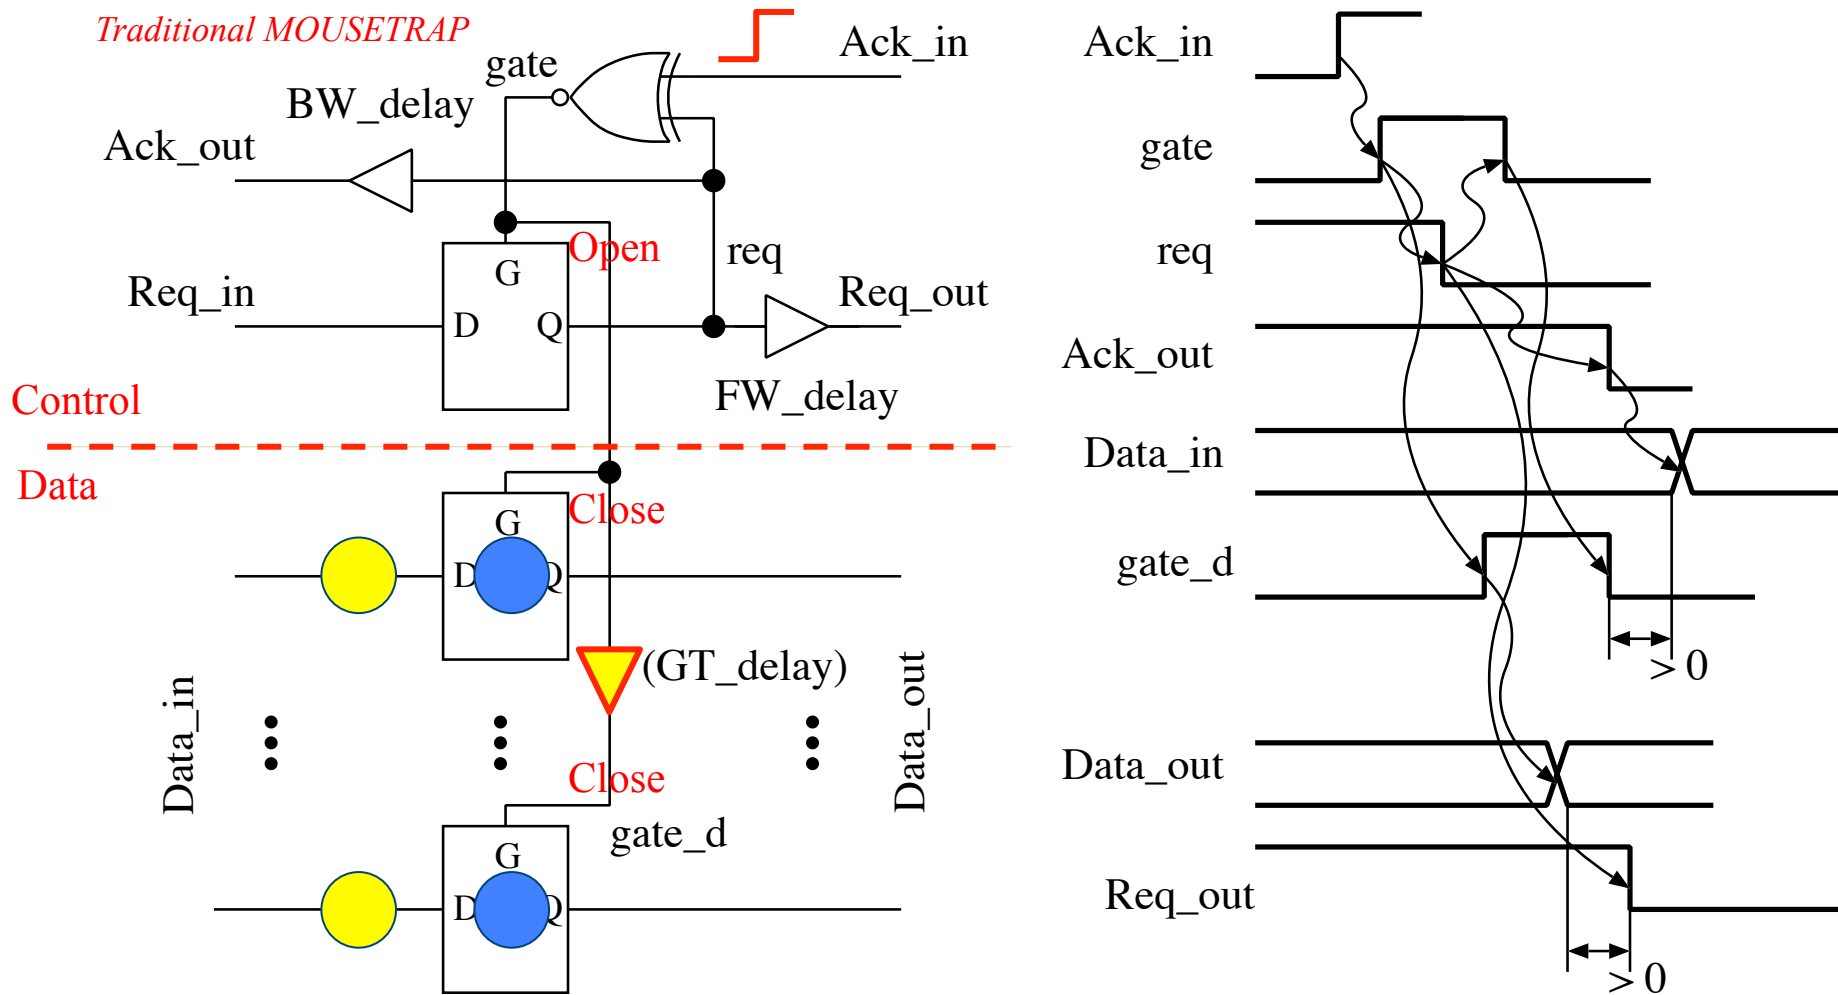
Traditional MOUSETRAP

gate

Ack_in

BW_delay

Ack_out

Open

req

G

Req_in

D

Q

Req_out

FW_delay

Control

Data

Close

G

D

Q

(GT_delay)

Data_in

Data_out

Close

gate_d

G

D

Q

Ack_in

gate

req

Ack_out

Data_in

gate_d

> 0

Data_out

Req_out

> 0